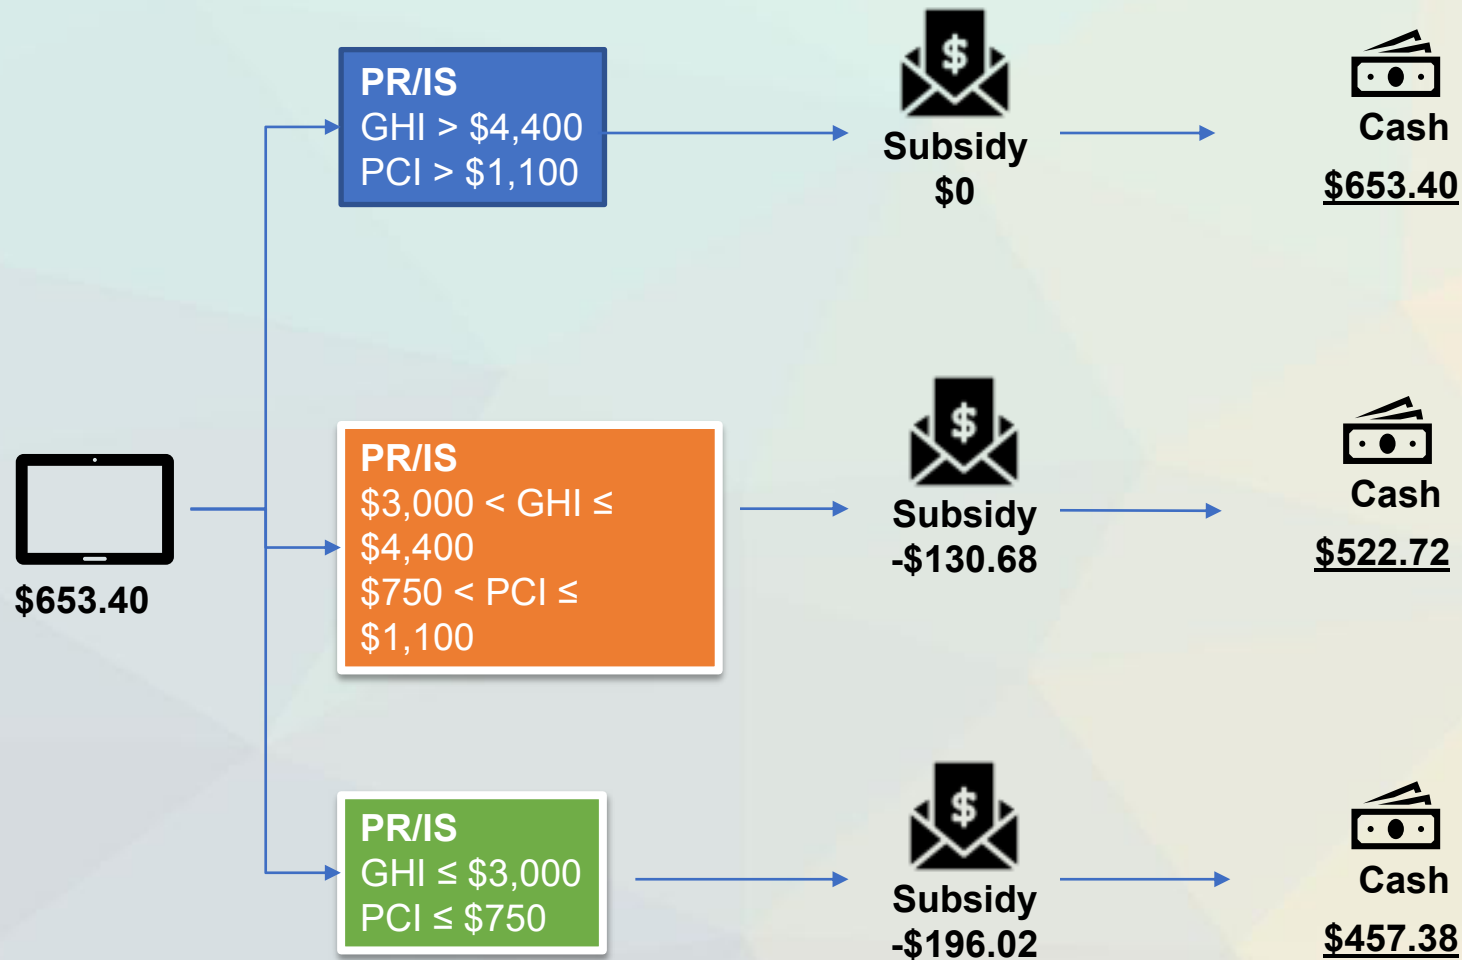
PR/IS
GHI > $4,400
PCI > $1,100

Subsidy
$0

Cash
$653.40

$653.40

PR/IS
$3,000 < GHI ≤ $4,400
$750 < PCI ≤ $1,100

Subsidy
-$130.68

Cash
$522.72

PR/IS
GHI ≤ $3,000
PCI ≤ $750

Subsidy
-$196.02

Cash
$457.38